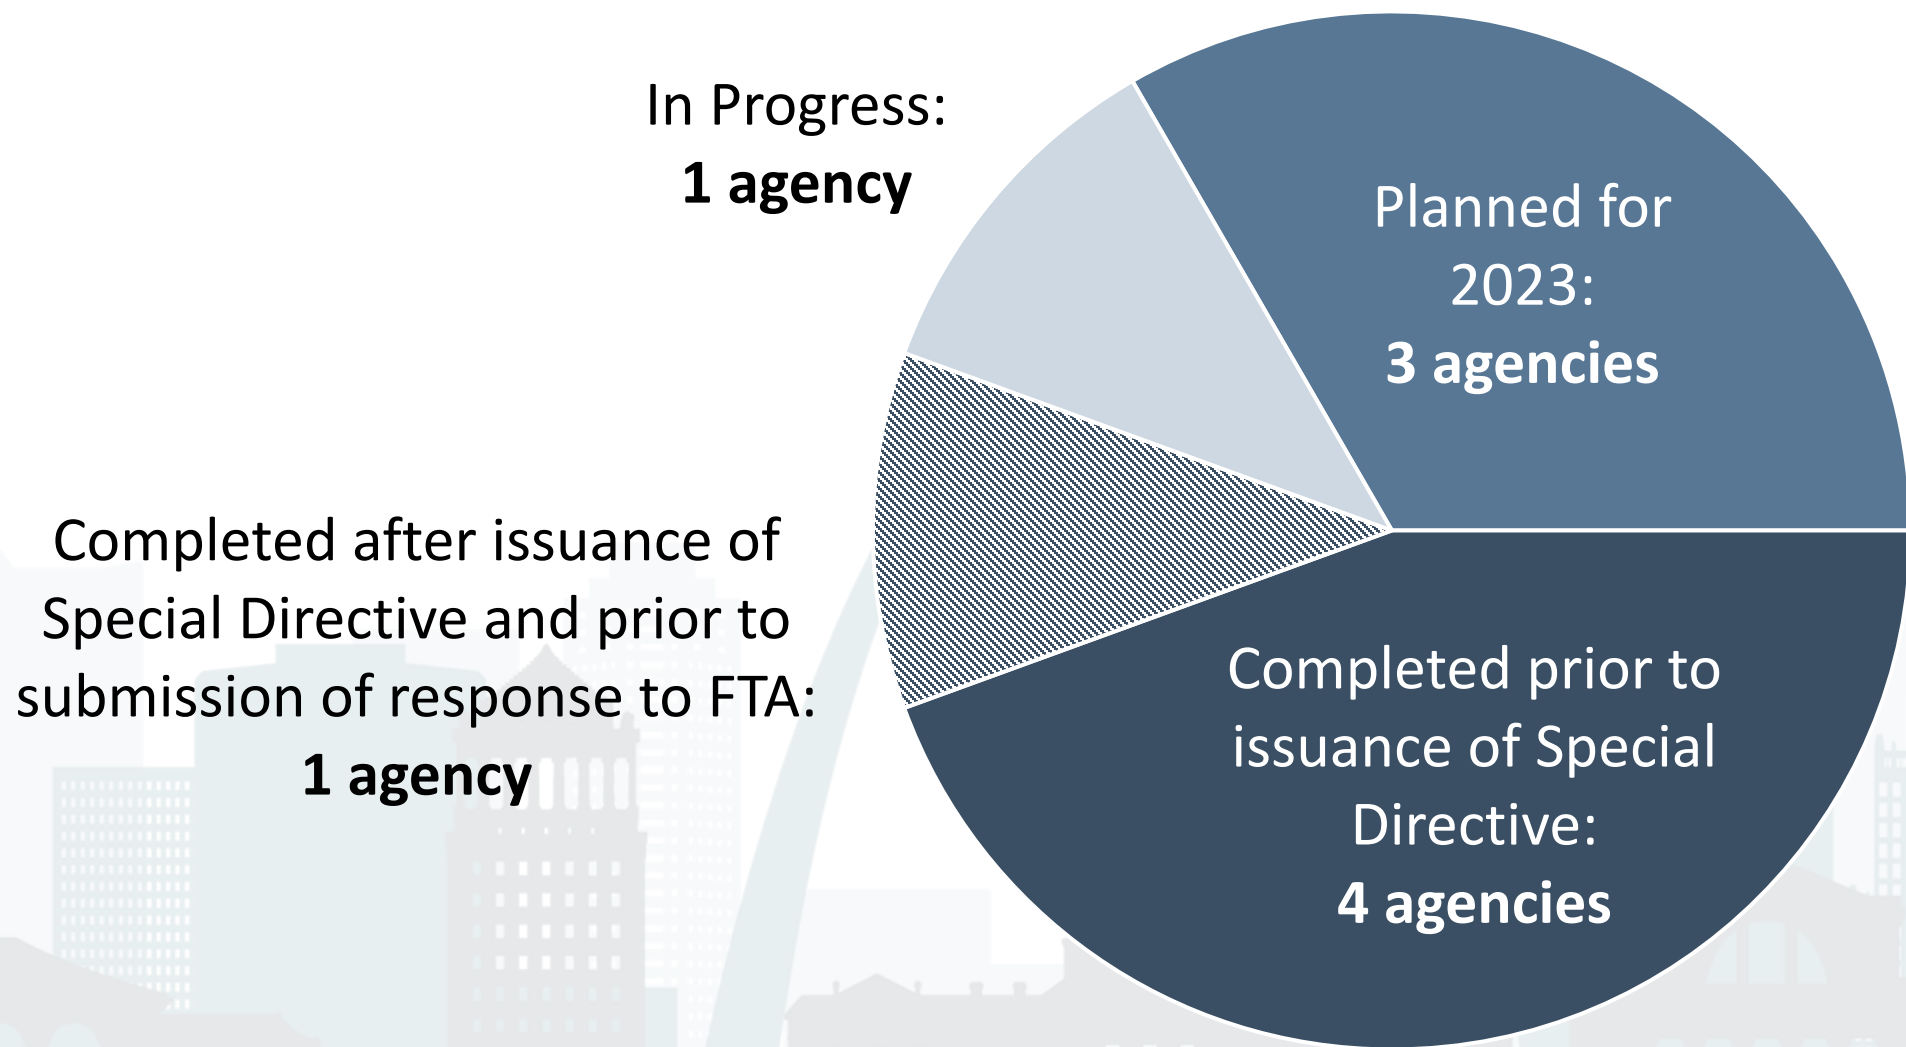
In Progress:
**1 agency**

Planned for 2023:
**3 agencies**

Completed after issuance of Special Directive and prior to submission of response to FTA:
**1 agency**

Completed prior to issuance of Special Directive:
**4 agencies**